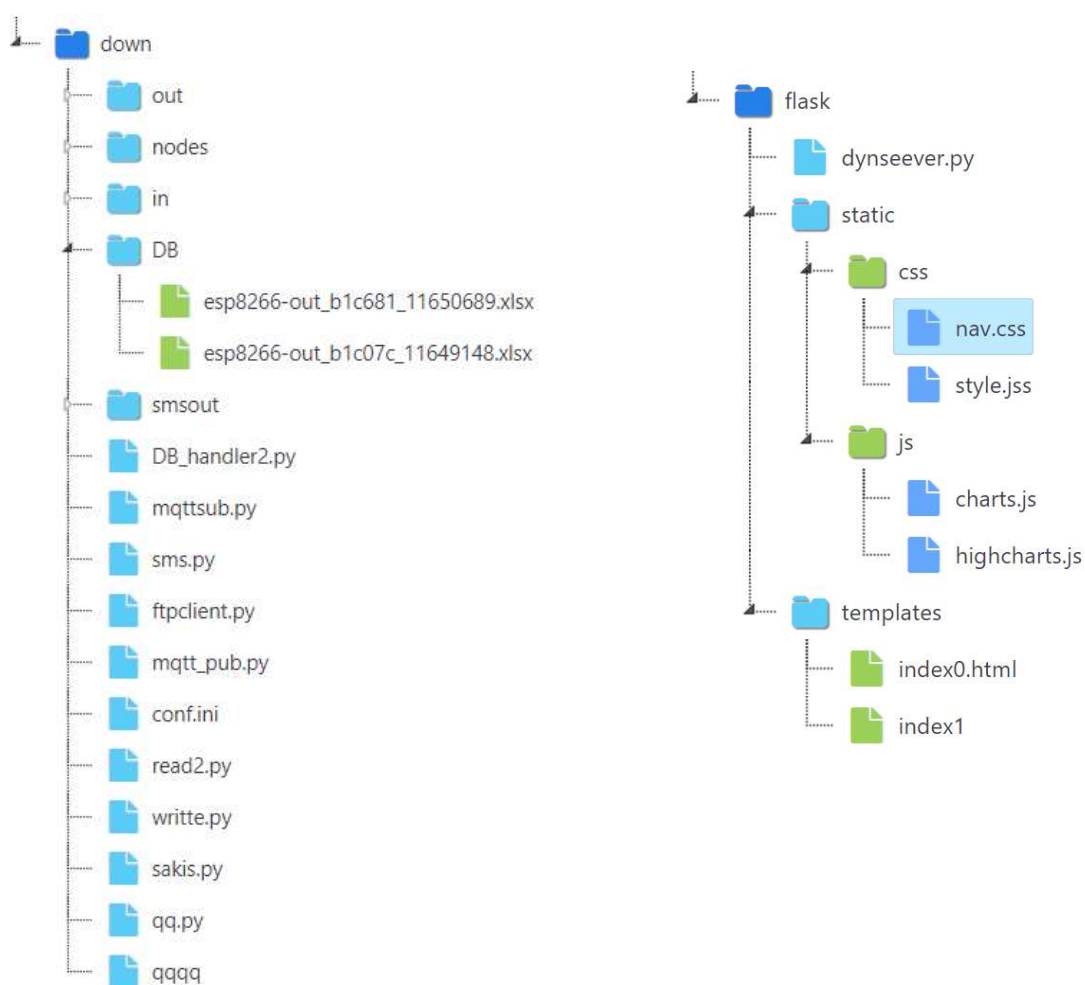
down
out
nodes
in
DB
esp8266-out_b1c681_11650689.xlsx
esp8266-out_b1c07c_11649148.xlsx
smsout
DB_handler2.py
mqttsub.py
sms.py
ftpclient.py
mqtt_pub.py
conf.ini
read2.py
writte.py
sakis.py
qq.py
qqqq

flask
dynseever.py
static
css
nav.css
style.jss
js
charts.js
highcharts.js
templates
index0.html
index1